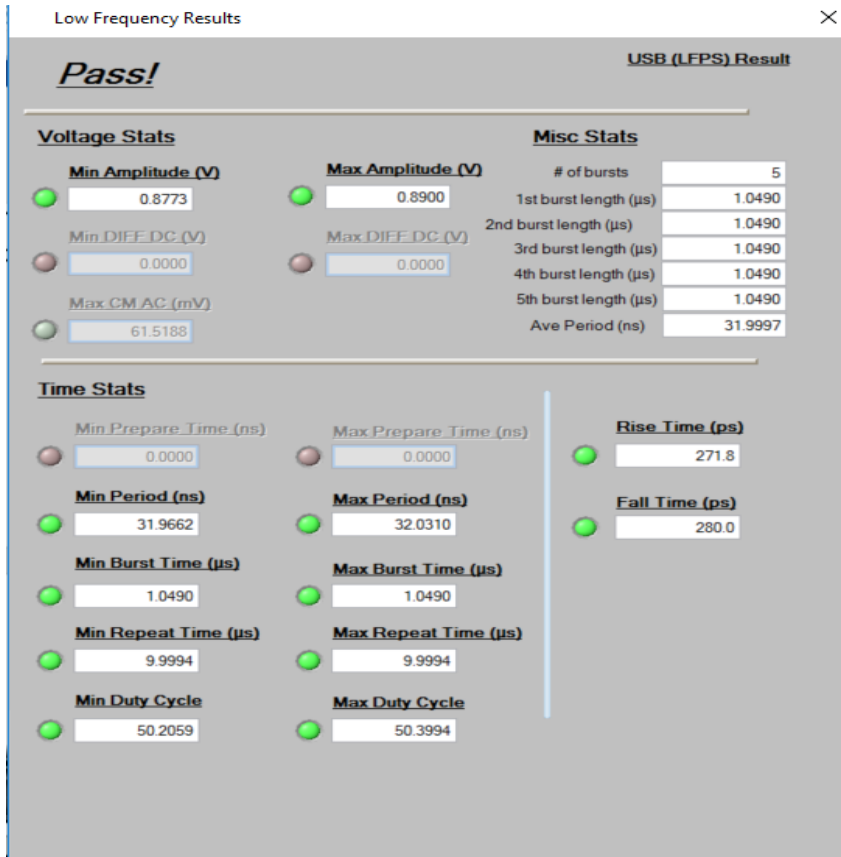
Low Frequency Results

×

Pass!

USB (LFPS) Result

Voltage Stats

Min Amplitude (V)
0.8773

Max Amplitude (V)
0.8900

Min DIFF DC (V)
0.0000

Max DIFF DC (V)
0.0000

Max CM AC (mV)
61.5188

Misc Stats

| | |
|---|---|
| # of bursts | 5 |
| 1st burst length (µs) | 1.0490 |
| 2nd burst length (µs) | 1.0490 |
| 3rd burst length (µs) | 1.0490 |
| 4th burst length (µs) | 1.0490 |
| 5th burst length (µs) | 1.0490 |
| Ave Period (ns) | 31.9997 |

Time Stats

Min Prepare Time (ns)
0.0000

Max Prepare Time (ns)
0.0000

Min Period (ns)
31.9662

Max Period (ns)
32.0310

Min Burst Time (µs)
1.0490

Max Burst Time (µs)
1.0490

Min Repeat Time (µs)
9.9994

Max Repeat Time (µs)
9.9994

Min Duty Cycle
50.2059

Max Duty Cycle
50.3994

Rise Time (ps)
271.8

Fall Time (ps)
280.0